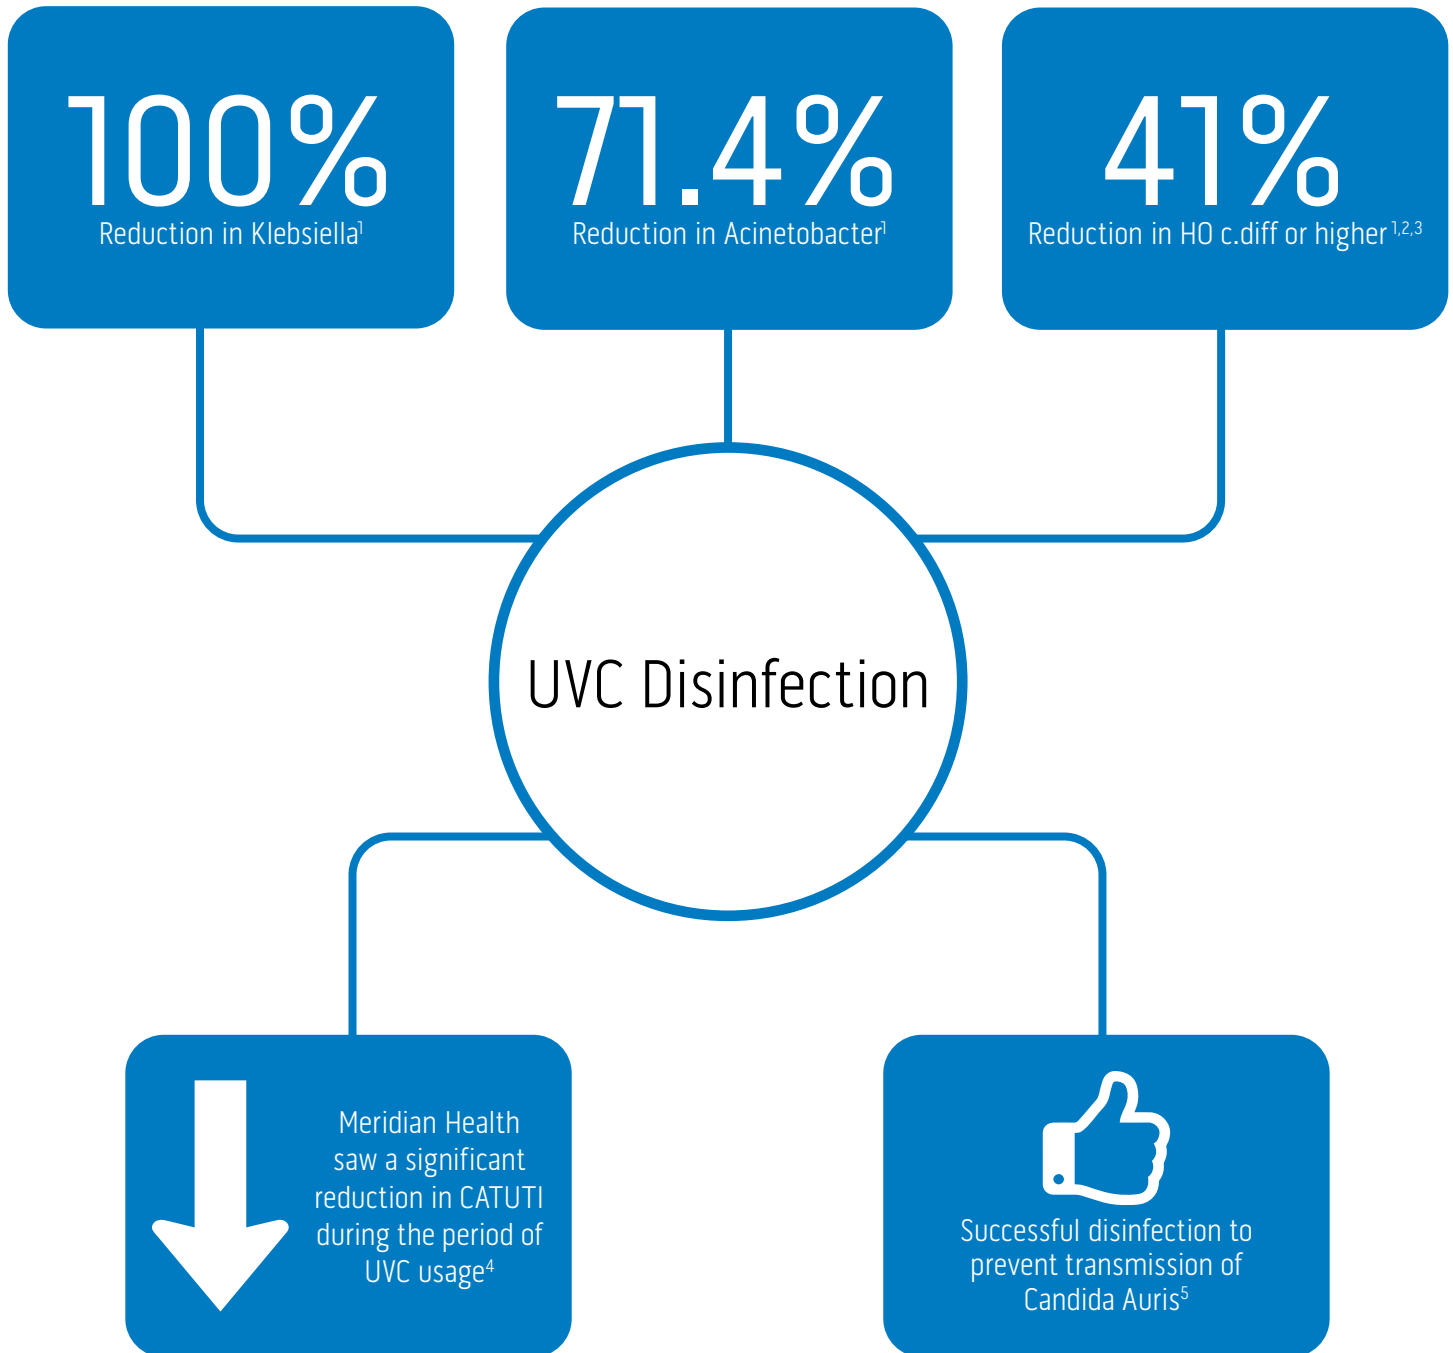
100%
Reduction in Klebsiella$^{1}$

71.4%
Reduction in Acinetobacter$^{1}$

41%
Reduction in HO c.diff or higher$^{1,2,3}$

UVC Disinfection

Meridian Health saw a significant reduction in CATUTI during the period of UVC usage$^{4}$

Successful disinfection to prevent transmission of Candida Auris$^{5}$